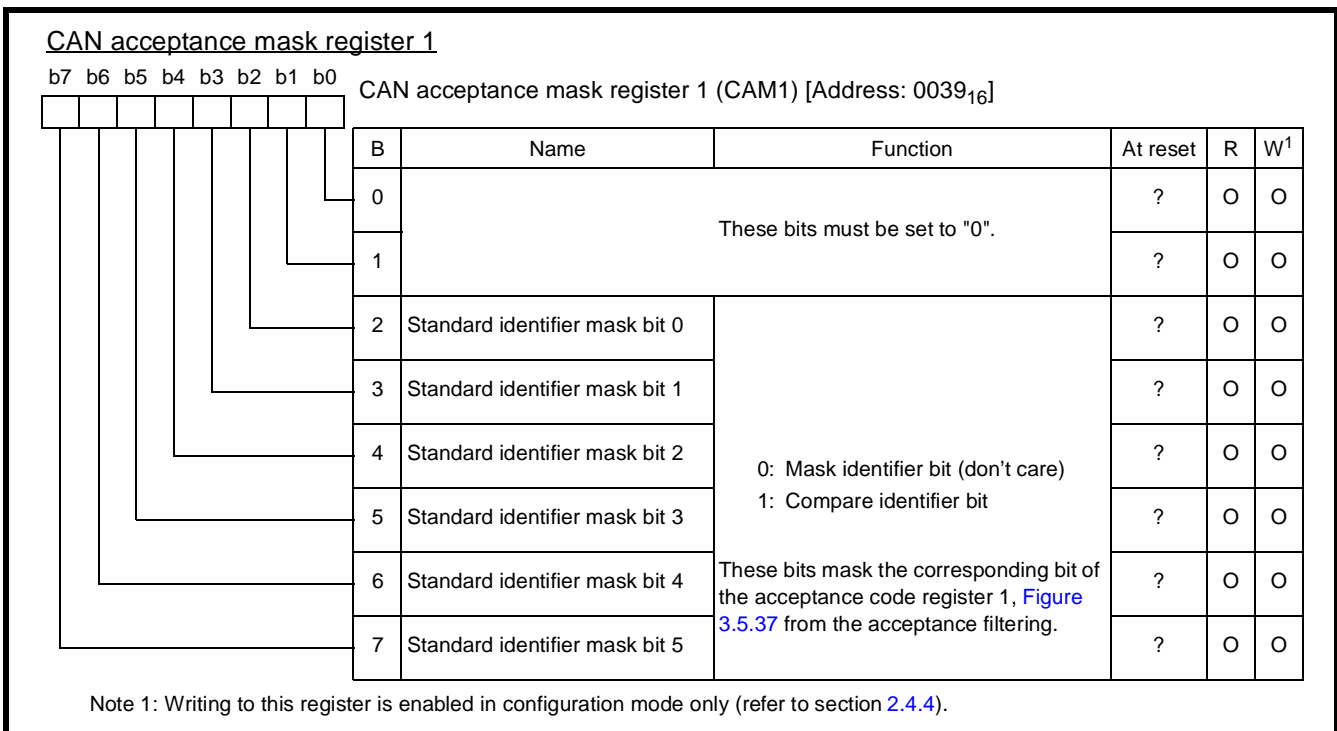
CAN acceptance mask register 1

b7 b6 b5 b4 b3 b2 b1 b0

CAN acceptance mask register 1 (CAM1) [Address: $0039_{16}$]

| B | Name | Function | At reset | R | $W^1$ |
|---|---|---|---|---|---|
| 0 | These bits must be set to "0". | | ? | O | O |
| 1 | | | ? | O | O |
| 2 | Standard identifier mask bit 0 | 0: Mask identifier bit (don’t care) 1: Compare identifier bit These bits mask the corresponding bit of the acceptance code register 1, Figure 3.5.37 from the acceptance filtering. | ? | O | O |
| 3 | Standard identifier mask bit 1 | | ? | O | O |
| 4 | Standard identifier mask bit 2 | | ? | O | O |
| 5 | Standard identifier mask bit 3 | | ? | O | O |
| 6 | Standard identifier mask bit 4 | | ? | O | O |
| 7 | Standard identifier mask bit 5 | | ? | O | O |

Note 1: Writing to this register is enabled in configuration mode only (refer to section 2.4.4).